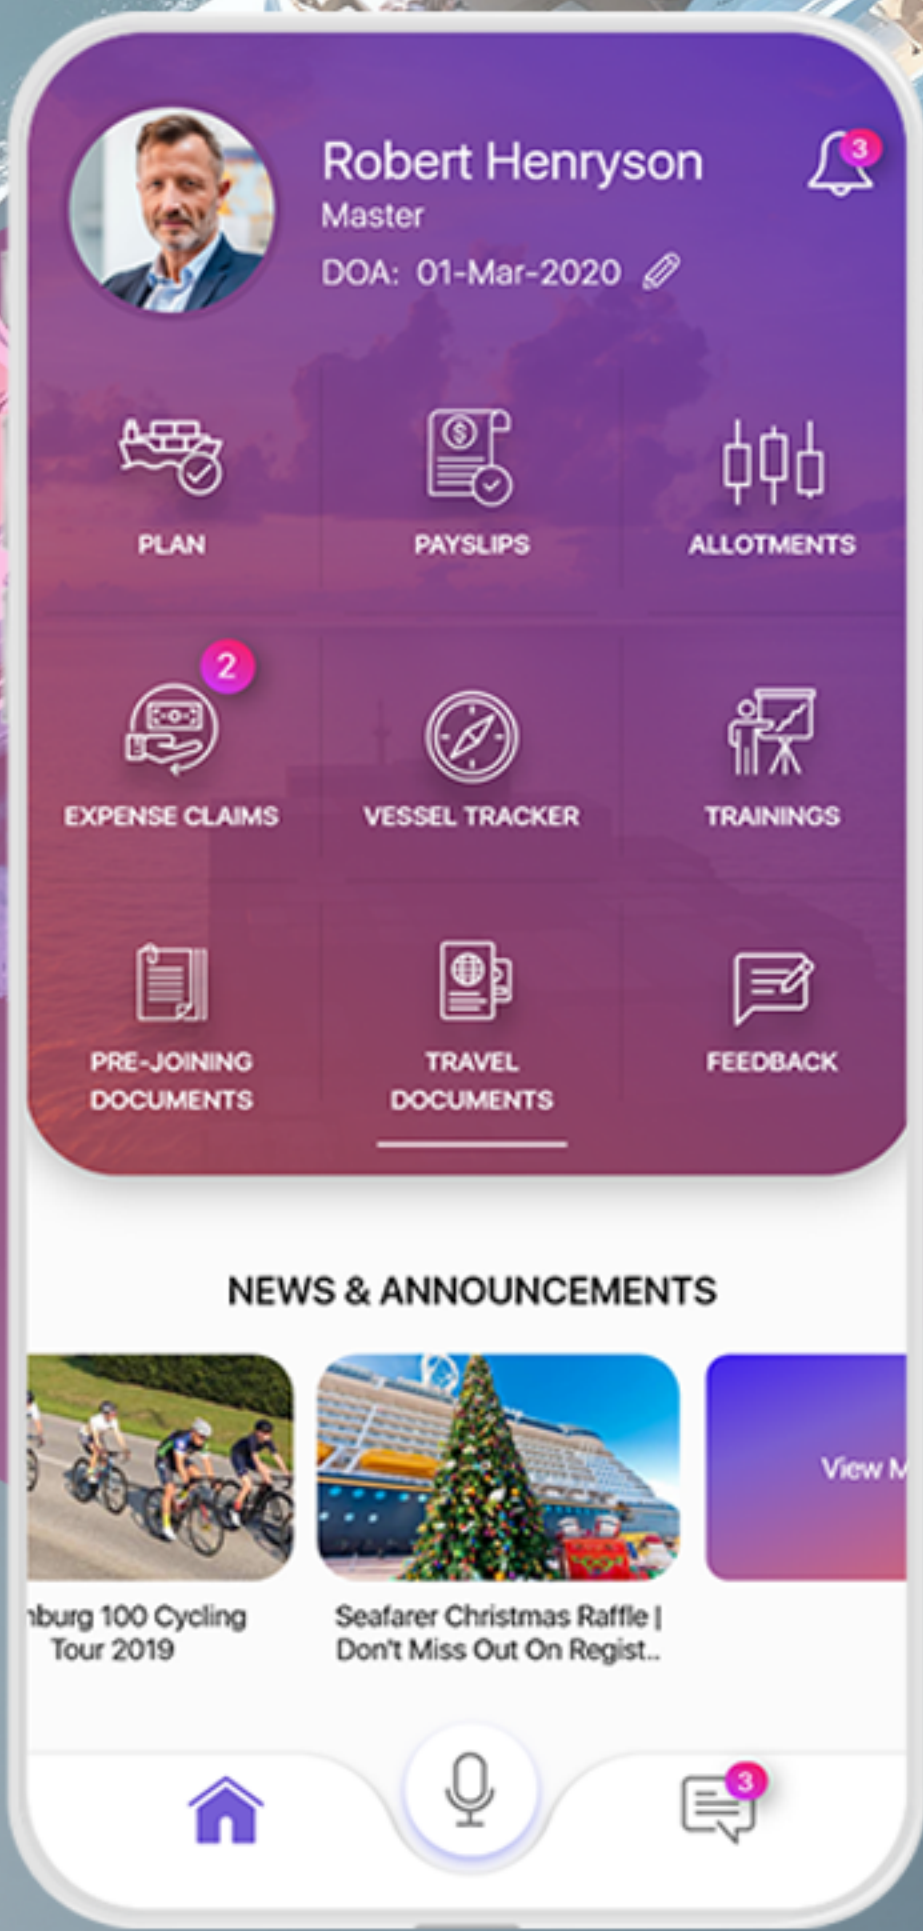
Robert Henryson
Master
DOA: 01-Mar-2020

3

PLAN
PAYSLIPS
ALLOTMENTS

2
EXPENSE CLAIMS
VESSEL TRACKER
TRAININGS

PRE-JOINING DOCUMENTS
TRAVEL DOCUMENTS
FEEDBACK

NEWS & ANNOUNCEMENTS

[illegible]burg 100 Cycling Tour 2019

Seafarer Christmas Raffle | Don't Miss Out On Regist...

View M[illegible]

3